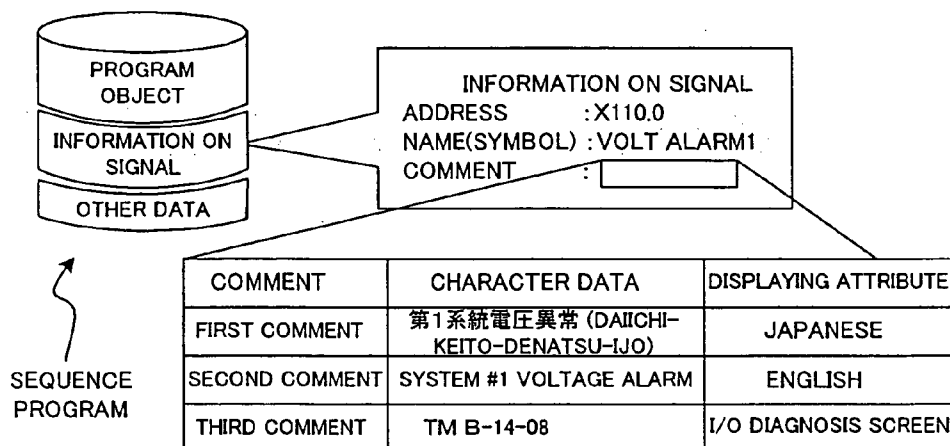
PROGRAM OBJECT

INFORMATION ON SIGNAL

OTHER DATA

SEQUENCE PROGRAM

INFORMATION ON SIGNAL
ADDRESS : X110.0
NAME(SYMBOL) : VOLT ALARM1
COMMENT :

| COMMENT | CHARACTER DATA | DISPLAYING ATTRIBUTE |
|---|---|---|
| FIRST COMMENT | 第1系統電圧異常 (DAIICHI-KEITO-DENATSU-IJO) | JAPANESE |
| SECOND COMMENT | SYSTEM #1 VOLTAGE ALARM | ENGLISH |
| THIRD COMMENT | TM B-14-08 | I/O DIAGNOSIS SCREEN |